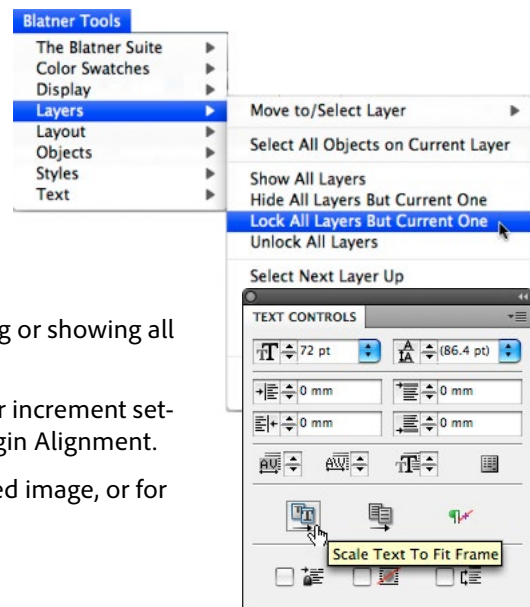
Blatner Tools

The Blatner Suite
Color Swatches
Display
Layers
Layout
Objects
Styles
Text

Move to/Select Layer

Select All Objects on Current Layer

Show All Layers
Hide All Layers But Current One
Lock All Layers But Current One
Unlock All Layers

Select Next Layer Up

g or showing all

r increment set-
gin Alignment.

ed image, or for

TEXT CONTROLS

72 pt
(86.4 pt)
0 mm
0 mm
0 mm
0 mm

Scale Text To Fit Frame